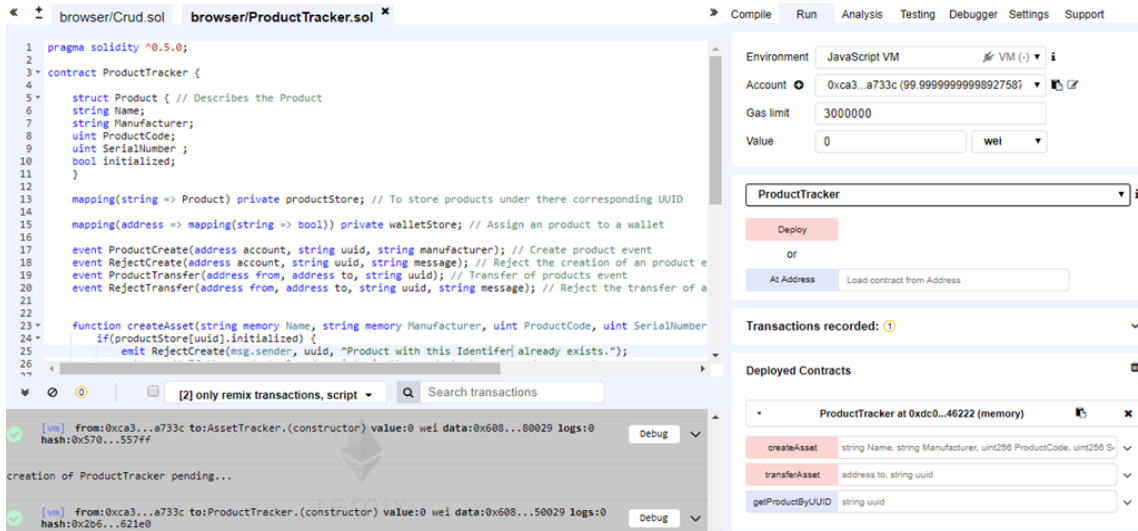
« + browser/Crud.sol browser/ProductTracker.sol ×

» Compile Run Analysis Testing Debugger Settings Support

1 pragma solidity ^0.5.0;
2
3 contract ProductTracker {
4
5 struct Product { // Describes the Product
6 string Name;
7 string Manufacturer;
8 uint ProductCode;
9 uint SerialNumber ;
10 bool initialized;
11 }
12
13 mapping(string => Product) private productStore; // To store products under there corresponding UUID
14
15 mapping(address => mapping(string => bool)) private walletStore; // Assign an product to a wallet
16
17 event ProductCreate(address account, string uuid, string manufacturer); // Create product event
18 event RejectCreate(address account, string uuid, string message); // Reject the creation of an product e
19 event ProductTransfer(address from, address to, string uuid); // Transfer of products event
20 event RejectTransfer(address from, address to, string uuid, string message); // Reject the transfer of a
21
22
23 function createAsset(string memory Name, string memory Manufacturer, uint ProductCode, uint SerialNumber
24 if(productStore[uuid].initialized) {
25 emit RejectCreate(msg.sender, uuid, "Product with this Identifer already exists.");
26

Environment JavaScript VM VM (-) i
Account 0xca3...a733c (99.9999999998927587
Gas limit 3000000
Value 0 wei

ProductTracker
Deploy
or
At Address Load contract from Address

Transactions recorded: 1

Deployed Contracts

ProductTracker at 0xdc0...46222 (memory)
createAsset string Name, string Manufacturer, uint256 ProductCode, uint256 S
transferAsset address to, string uuid
getProductByUUID string uuid

0 [2] only remix transactions, script Search transactions

[vm] from:0xca3...a733c to:AssetTracker.(constructor) value:0 wei data:0x608...80029 logs:0 hash:0x570...557ff Debug

creation of ProductTracker pending...

[vm] from:0xca3...a733c to:ProductTracker.(constructor) value:0 wei data:0x608...50029 logs:0 hash:0x2b6...621e0 Debug